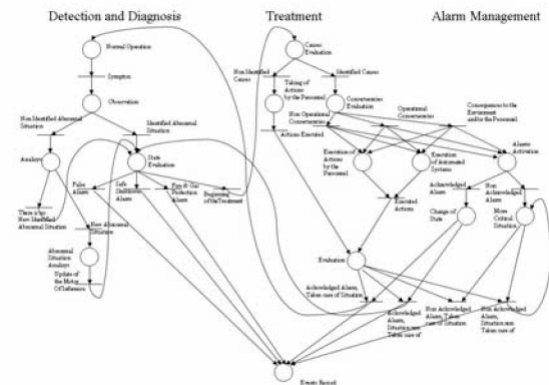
Detection and Diagnosis

Treatment

Alarm Management

Normal Operation

Symptom

Observation

Non Identified Abnormal Situation

Identified Abnormal Situation

Analysis

State Evaluation

False Alarm

Safe Shutdown Alarm

Fire & Gas Protection Alarm

Beginning of the Treatment

There is no New Identified Abnormal Situation

New Abnormal Situation

Abnormal Situation Analysis

Update of the Mental Of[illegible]

Causes Evaluation

Non Identified Causes

Identified Causes

Taking of Actions by the Personnel

Consequences Evaluation

Non Operational Consequences

Operational Consequences

Consequences to the Environment and/or the Personnel

Actions Executed

Execution of Actions by the Personnel

Execution of Automated Systems

Alarm Activation

Executed Actions

Acknowledged Alarm

Non Acknowledged Alarm

Change of State

More Critical Situation

Evaluation

Acknowledged Alarm, Taken care of Situation

Acknowledged Alarm, Situation not Taken care of

Non Acknowledged Alarm, Taken care of Situation

Non Acknowledged Alarm, Situation not Taken care of

Events Report